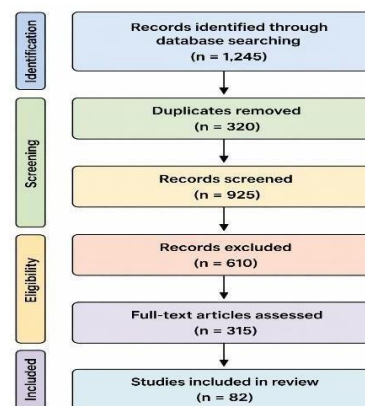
Identification

Records identified through database searching
(n = 1,245)

Screening

Duplicates removed
(n = 320)

Records screened
(n = 925)

Eligibility

Records excluded
(n = 610)

Full-text articles assessed
(n = 315)

Included

Studies included in review
(n = 82)